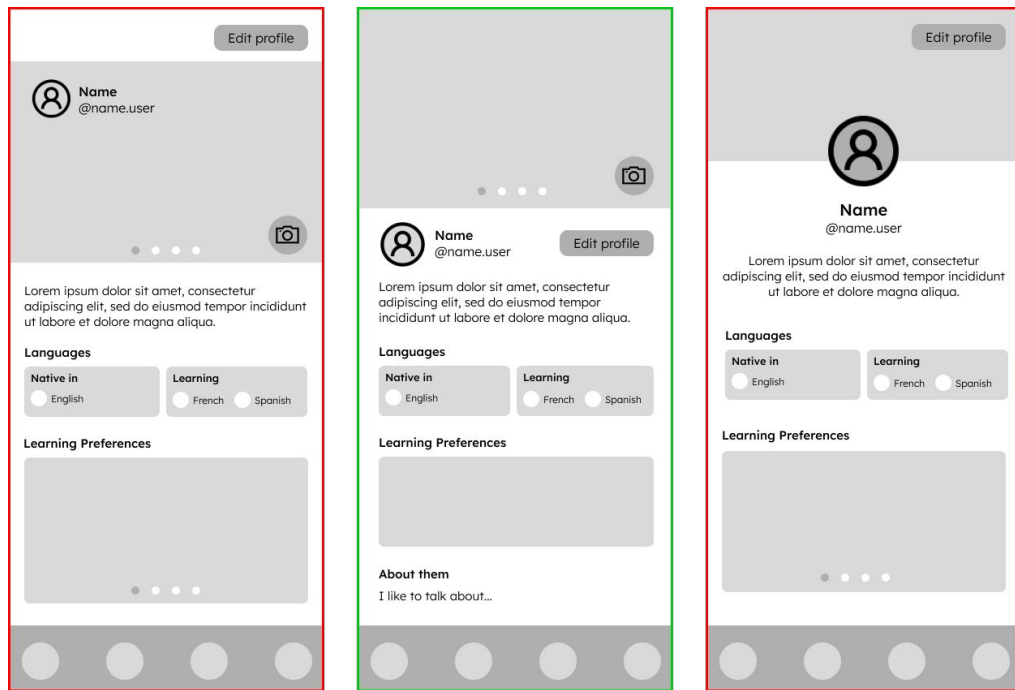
Edit profile

Name
@name.user

Lorem ipsum dolor sit amet, consectetur adipiscing elit, sed do eiusmod tempor incididunt ut labore et dolore magna aliqua.

Languages

Native in
English

Learning
French Spanish

Learning Preferences

Name
@name.user

Edit profile

Lorem ipsum dolor sit amet, consectetur adipiscing elit, sed do eiusmod tempor incididunt ut labore et dolore magna aliqua.

Languages

Native in
English

Learning
French Spanish

Learning Preferences

About them
I like to talk about...

Edit profile

Name
@name.user

Lorem ipsum dolor sit amet, consectetur adipiscing elit, sed do eiusmod tempor incididunt ut labore et dolore magna aliqua.

Languages

Native in
English

Learning
French Spanish

Learning Preferences